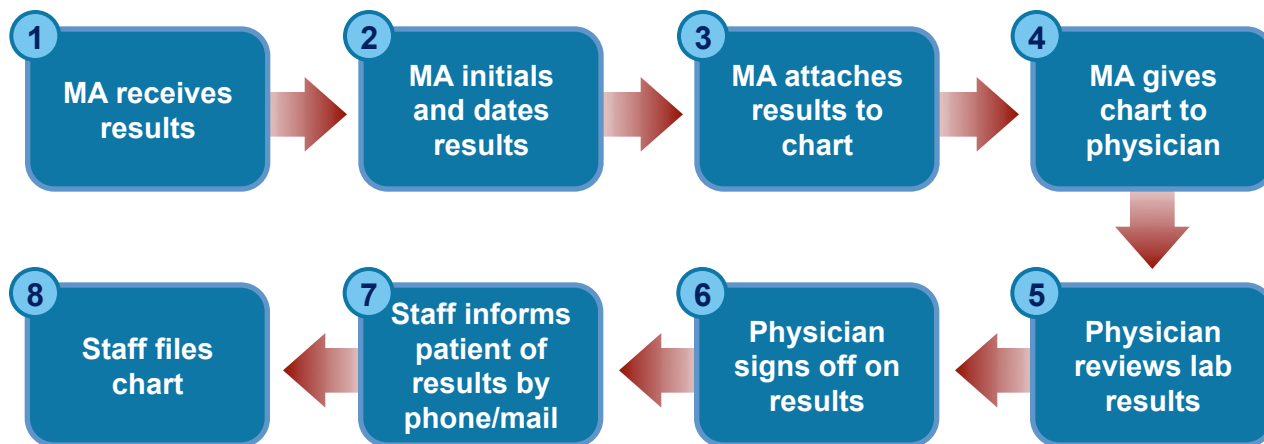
1
MA receives results

2
MA initials and dates results

3
MA attaches results to chart

4
MA gives chart to physician

5
Physician reviews lab results

6
Physician signs off on results

7
Staff informs patient of results by phone/mail

8
Staff files chart